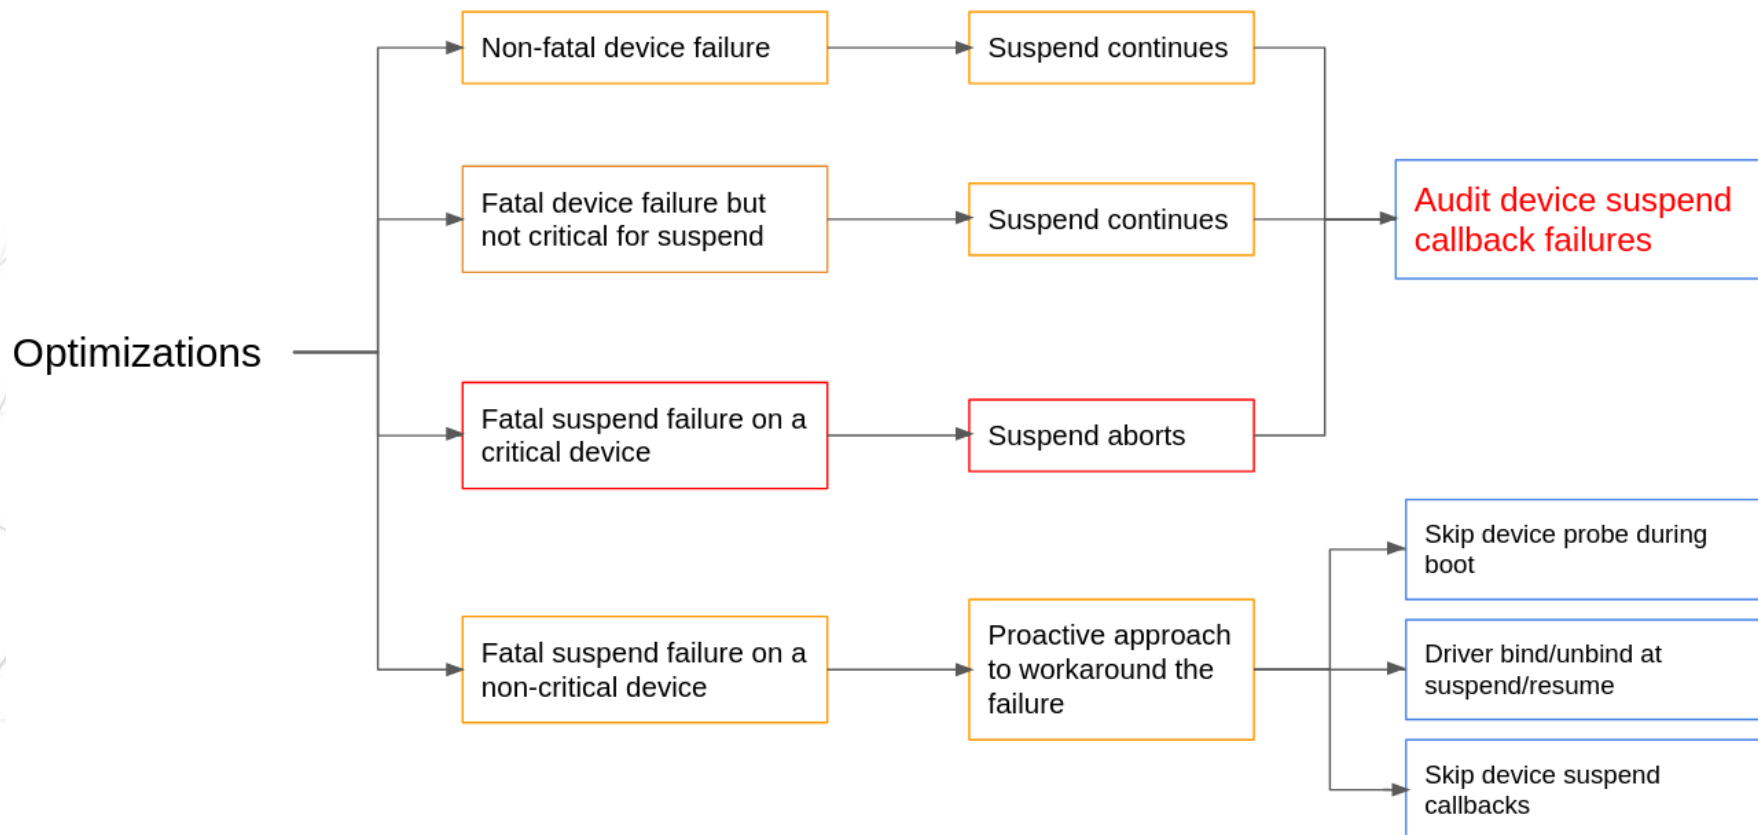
Optimizations

Non-fatal device failure

Suspend continues

Fatal device failure but not critical for suspend

Suspend continues

Audit device suspend callback failures

Fatal suspend failure on a critical device

Suspend aborts

Fatal suspend failure on a non-critical device

Proactive approach to workaround the failure

Skip device probe during boot

Driver bind/unbind at suspend/resume

Skip device suspend callbacks